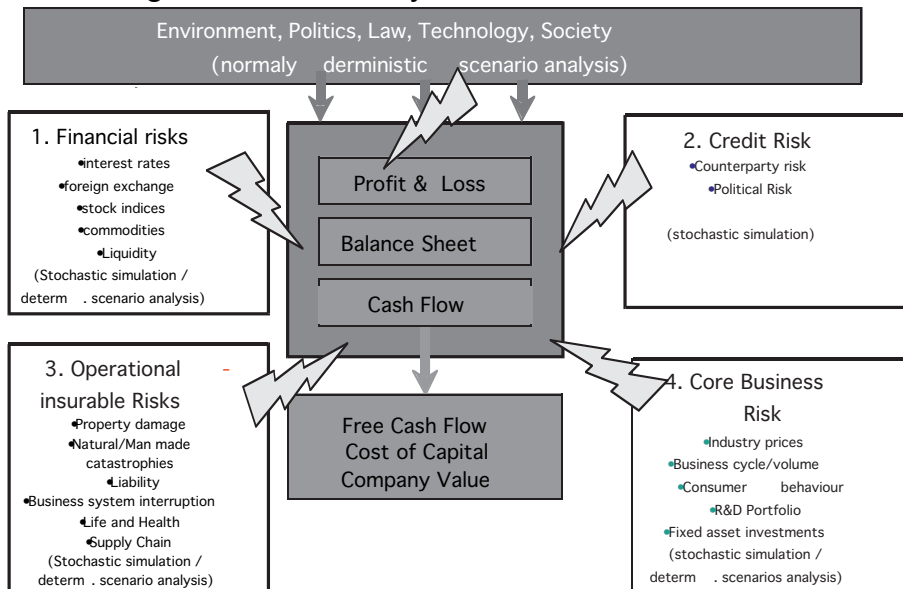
Environment, Politics, Law, Technology, Society
(normaly derministic scenario analysis)

1. Financial risks
•interest rates
•foreign exchange
•stock indices
•commodities
•Liquidity
(Stochastic simulation / determ . scenario analysis)

Profit & Loss

Balance Sheet

Cash Flow

2. Credit Risk
•Counterparty risk
•Political Risk

(stochastic simulation)

3. Operational insurable Risks
•Property damage
•Natural/Man made catastrophies
•Liability
•Business system interruption
•Life and Health
•Supply Chain
(Stochastic simulation / determ . scenario analysis)

Free Cash Flow
Cost of Capital
Company Value

4. Core Business Risk
•Industry prices
•Business cycle/volume
•Consumer behaviour
•R&D Portfolio
•Fixed asset investments
(stochastic simulation / determ . scenarios analysis)